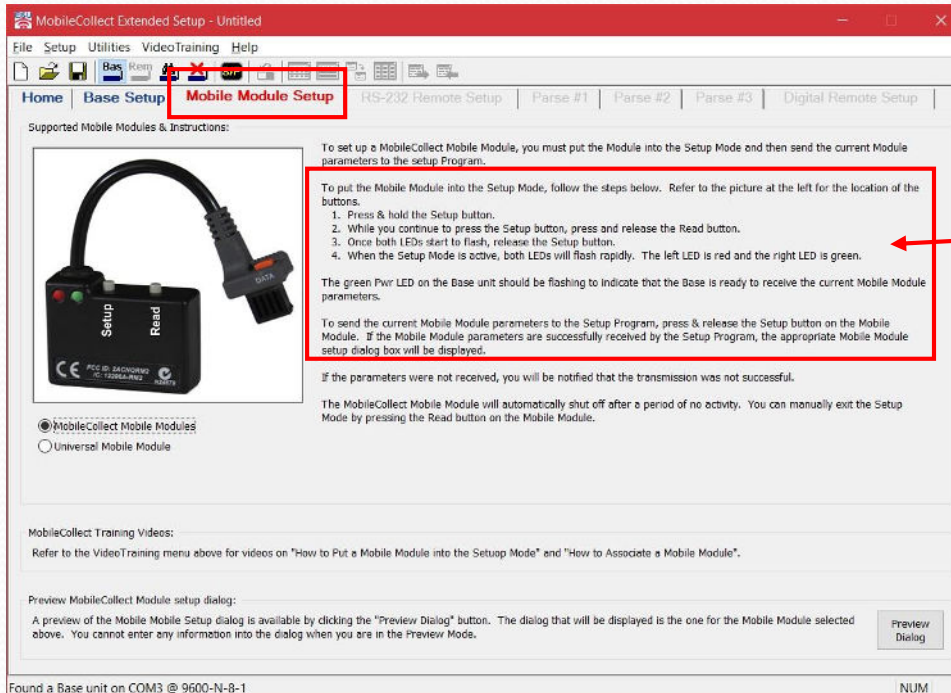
MobileCollect Extended Setup - Untitled

File Setup Utilities VideoTraining Help

Bas Rem

Home | Base Setup | Mobile Module Setup | RS-232 Remote Setup | Parse #1 | Parse #2 | Parse #3 | Digital Remote Setup

Supported Mobile Modules & Instructions:

Setup Read DATA

CE FCC ID: 2ACNORM2 IC: 13206A-RM2

MobileCollect Mobile Modules
Universal Mobile Module

To set up a MobileCollect Mobile Module, you must put the Module into the Setup Mode and then send the current Module parameters to the setup Program.

To put the Mobile Module into the Setup Mode, follow the steps below. Refer to the picture at the left for the location of the buttons.
1. Press & hold the Setup button.
2. While you continue to press the Setup button, press and release the Read button.
3. Once both LEDs start to flash, release the Setup button.
4. When the Setup Mode is active, both LEDs will flash rapidly. The left LED is red and the right LED is green.

The green Pwr LED on the Base unit should be flashing to indicate that the Base is ready to receive the current Mobile Module parameters.

To send the current Mobile Module parameters to the Setup Program, press & release the Setup button on the Mobile Module. If the Mobile Module parameters are successfully received by the Setup Program, the appropriate Mobile Module setup dialog box will be displayed.

If the parameters were not received, you will be notified that the transmission was not successful.

The MobileCollect Mobile Module will automatically shut off after a period of no activity. You can manually exit the Setup Mode by pressing the Read button on the Mobile Module.

MobileCollect Training Videos:
Refer to the VideoTraining menu above for videos on "How to Put a Mobile Module into the Setuop Mode" and "How to Associate a Mobile Module".

Preview MobileCollect Module setup dialog:
A preview of the Mobile Module Setup dialog is available by clicking the "Preview Dialog" button. The dialog that will be displayed is the one for the Mobile Module selected above. You cannot enter any information into the dialog when you are in the Preview Mode.

Preview Dialog

Found a Base unit on COM3 @ 9600-N-8-1
NUM